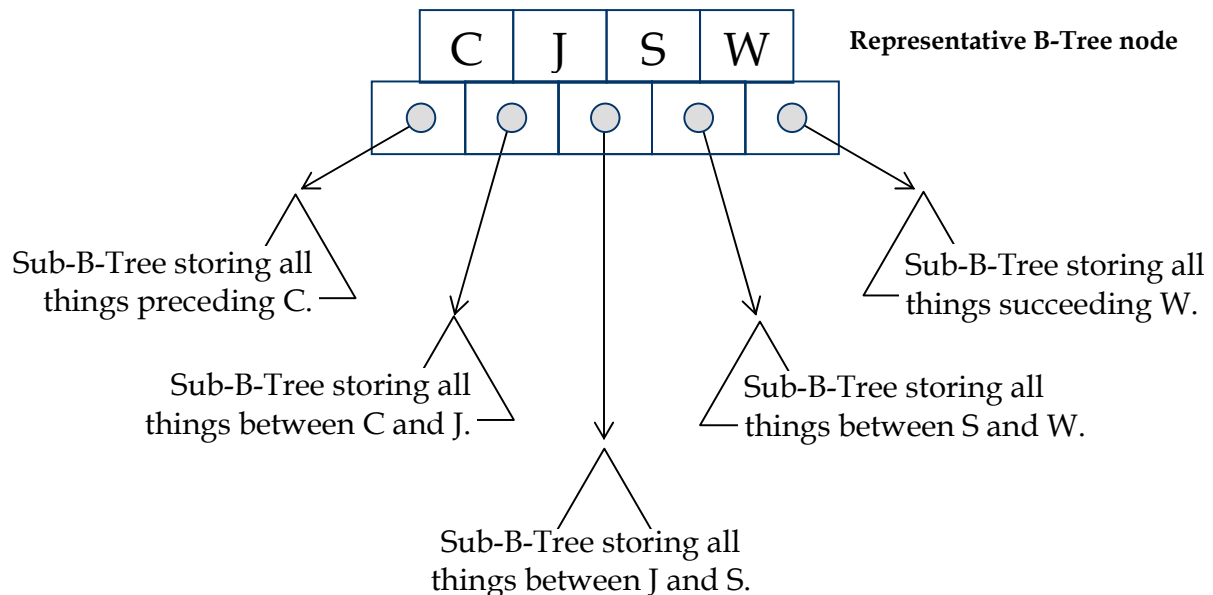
C J S W

Representative B-Tree node

Sub-B-Tree storing all things preceding C.

Sub-B-Tree storing all things succeeding W.

Sub-B-Tree storing all things between C and J.

Sub-B-Tree storing all things between S and W.

Sub-B-Tree storing all things between J and S.